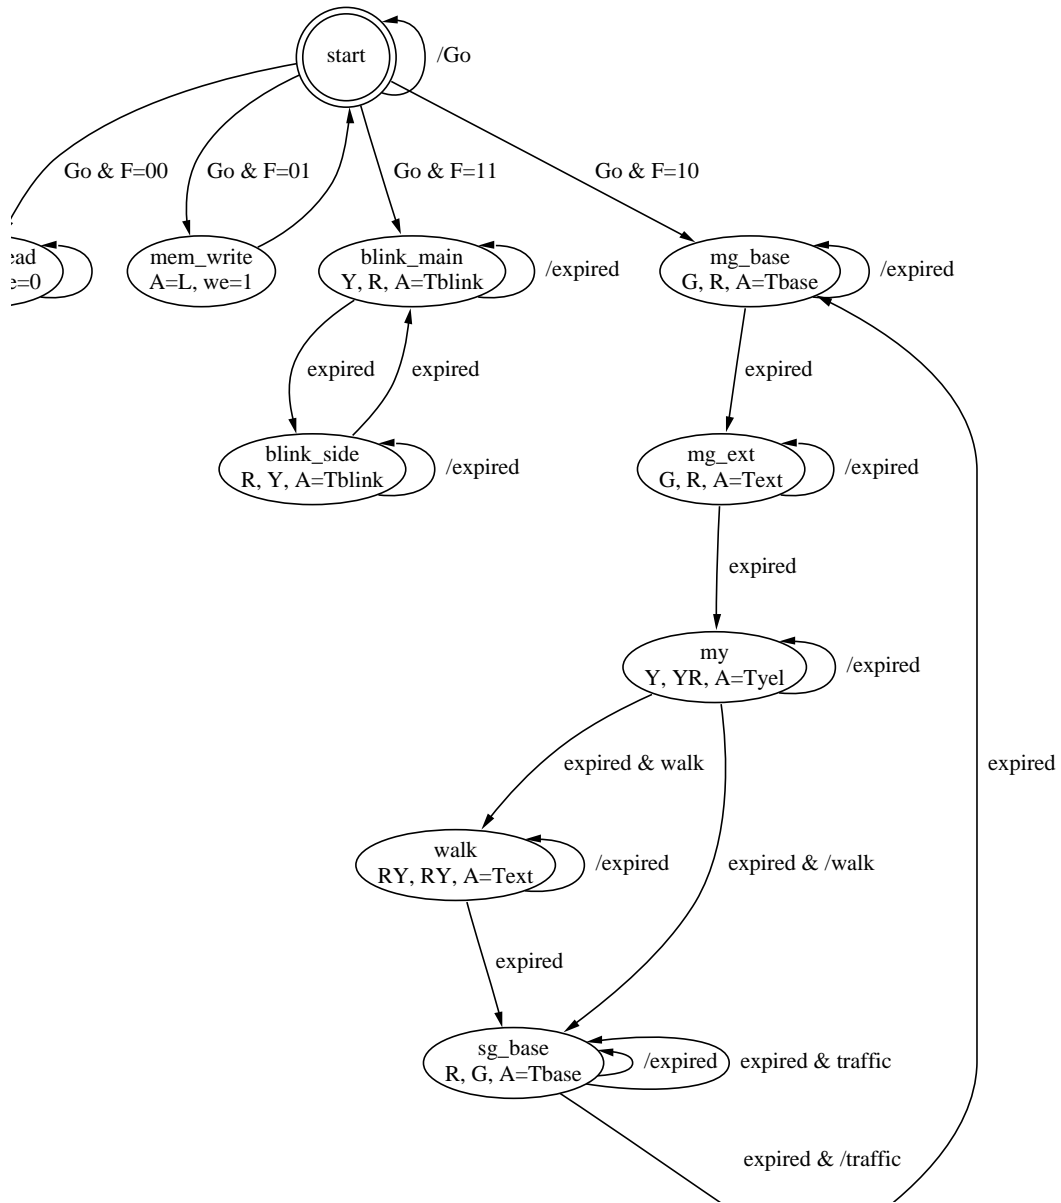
start
/Go
Go & F=00
Go & F=01
Go & F=11
Go & F=10
ead
e=0
mem_write
A=L, we=1
blink_main
Y, R, A=Tblink
/expired
mg_base
G, R, A=Tbase
/expired
expired
expired
expired
blink_side
R, Y, A=Tblink
/expired
mg_ext
G, R, A=Text
/expired
expired
my
Y, YR, A=Tyel
/expired
expired & walk
expired
walk
RY, RY, A=Text
/expired
expired & /walk
expired
sg_base
R, G, A=Tbase
/expired
expired & traffic
expired & /traffic